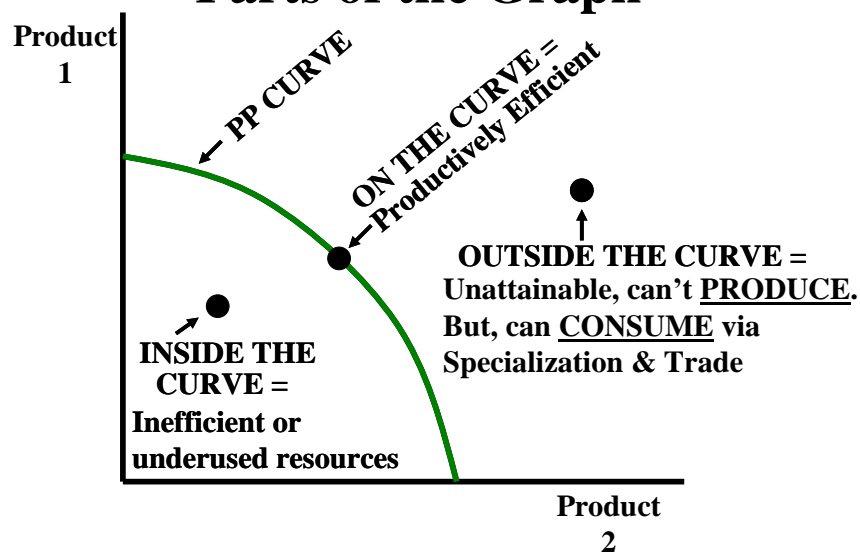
Parts of the Graph

Product 1

PP CURVE

ON THE CURVE = Productively Efficient

OUTSIDE THE CURVE = Unattainable, can't PRODUCE. But, can CONSUME via Specialization & Trade

INSIDE THE CURVE = Inefficient or underused resources

Product 2